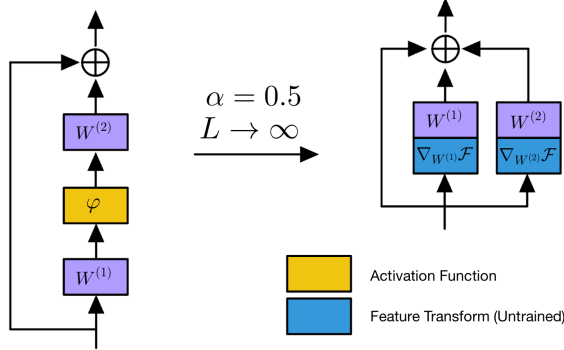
$\oplus$

$W^{(2)}$

$\varphi$

$W^{(1)}$

$\alpha = 0.5$
$L \to \infty$

$\oplus$

$W^{(1)}$
$\nabla_{W^{(1)}}\mathcal{F}$

$W^{(2)}$
$\nabla_{W^{(2)}}\mathcal{F}$

Activation Function

Feature Transform (Untrained)